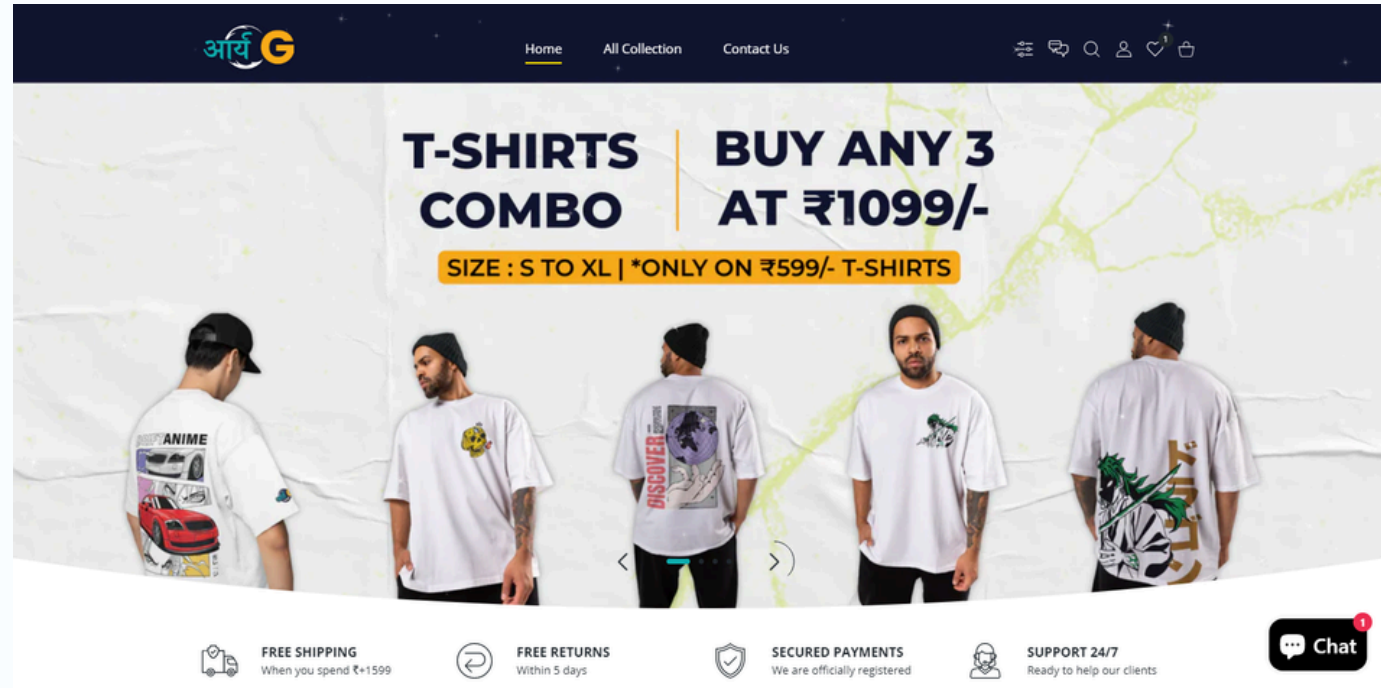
आर्य G

Home All Collection Contact Us

1

T-SHIRTS COMBO

BUY ANY 3 AT ₹1099/-

SIZE : S TO XL | *ONLY ON ₹599/- T-SHIRTS

ANIME

DISCOVER

FREE SHIPPING
When you spend ₹+1599

FREE RETURNS
Within 5 days

SECURED PAYMENTS
We are officially registered

SUPPORT 24/7
Ready to help our clients

Chat 1